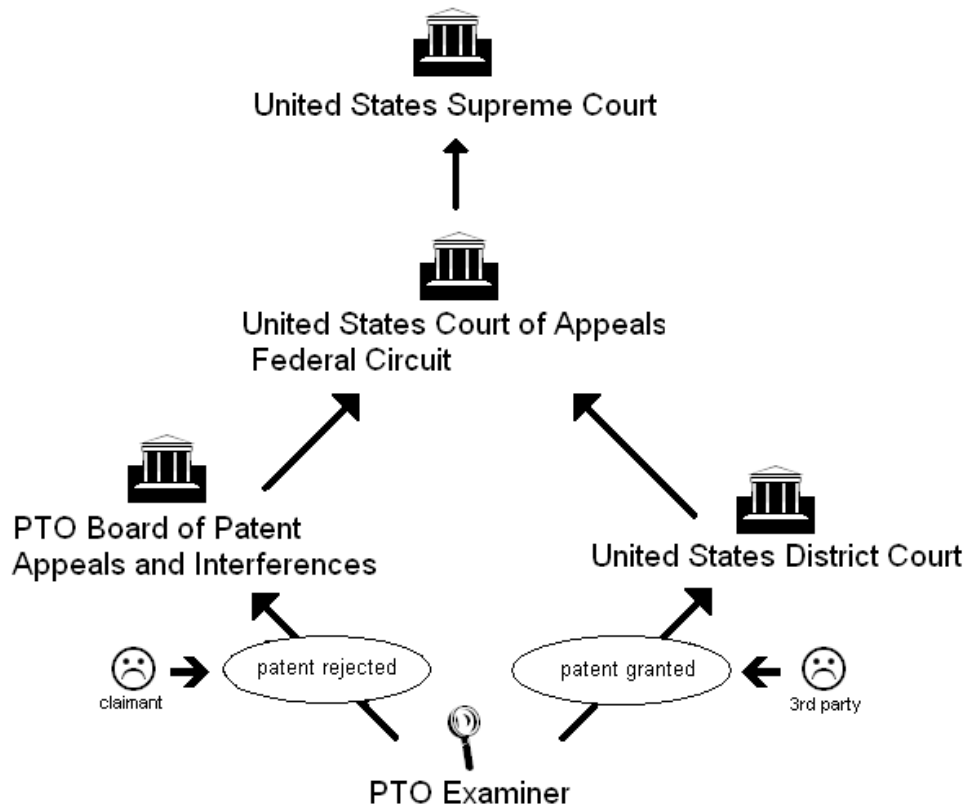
United States Supreme Court

United States Court of Appeals
Federal Circuit

PTO Board of Patent
Appeals and Interferences

United States District Court

claimant

patent rejected

patent granted

3rd party

PTO Examiner